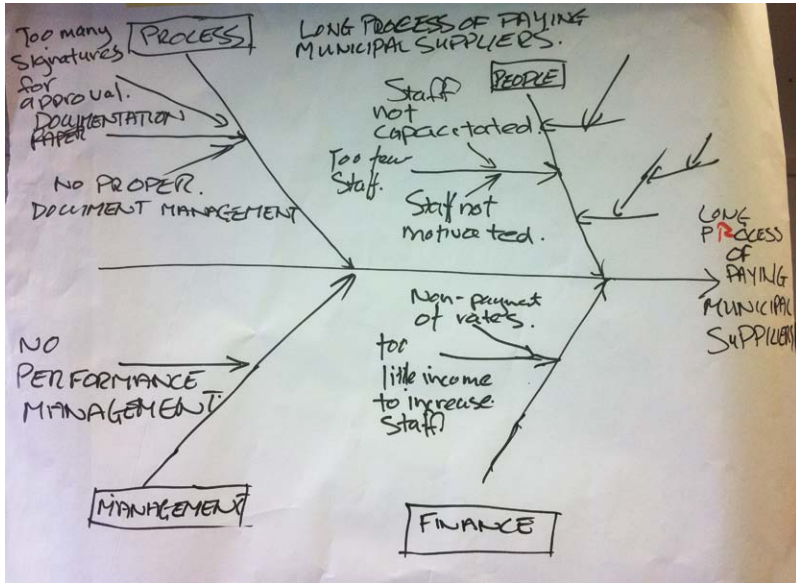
LONG PROCESS OF PAYING MUNICIPAL SUPPLIERS.

PROCESS

Too many signatures for approval.

DOCUMENTATION PAPER

NO PROPER DOCUMENT MANAGEMENT

PEOPLE

Staff not capacitated.

Too few Staff.

Staff not motivated.

LONG PROCESS OF PAYING MUNICIPAL SUPPLIERS

NO PERFORMANCE MANAGEMENT

MANAGEMENT

Non-payment of rates.

too little income to increase staff

FINANCE